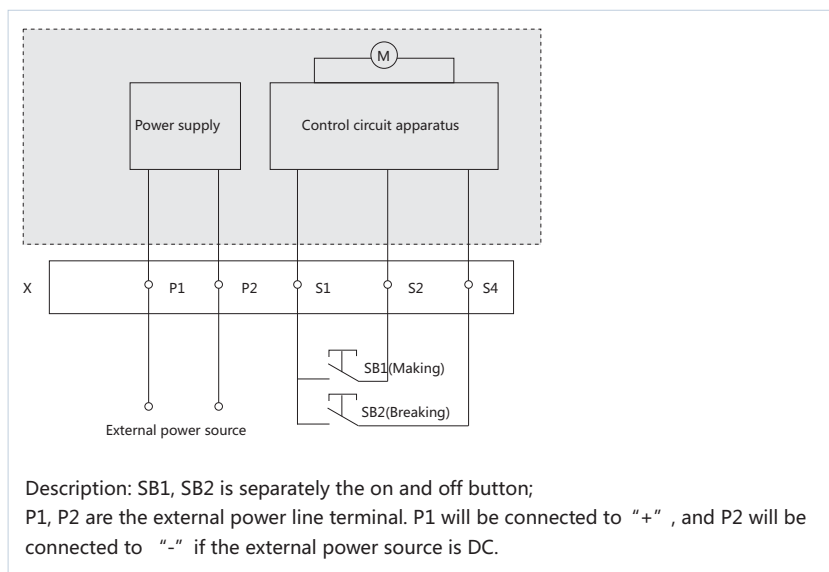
M

Power supply

Control circuit apparatus

X P1 P2 S1 S2 S4

SB1(Making)

SB2(Breaking)

External power source

Description: SB1, SB2 is separately the on and off button;
P1, P2 are the external power line terminal. P1 will be connected to "+", and P2 will be connected to "-" if the external power source is DC.